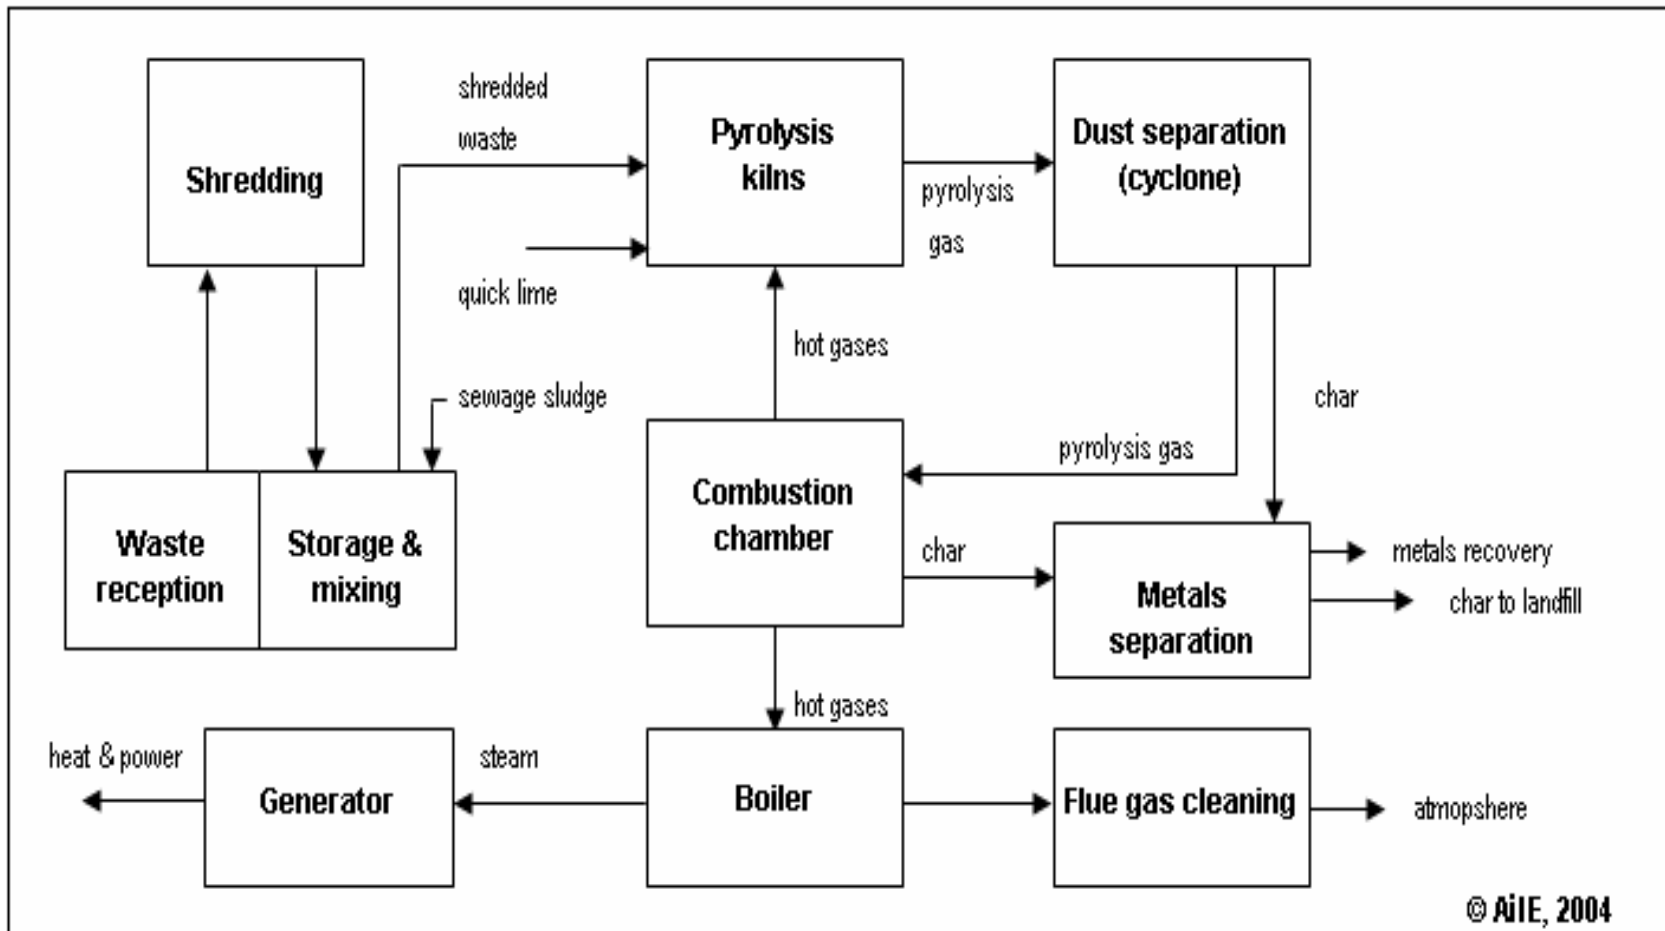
Shredding

shredded waste

Pyrolysis kilns

pyrolysis gas

Dust separation (cyclone)

quick lime

hot gases

sewage sludge

char

pyrolysis gas

Waste reception

Storage & mixing

Combustion chamber

char

Metals separation

metals recovery

char to landfill

hot gases

heat & power

Generator

steam

Boiler

Flue gas cleaning

atmopshere

© AIIE, 2004